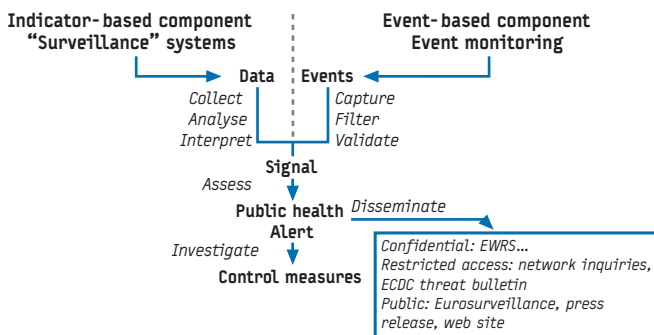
Indicator-based component
"Surveillance" systems

Event-based component
Event monitoring

Data

Events

Collect
Analyse
Interpret

Capture
Filter
Validate

Signal

Assess

Public health

Disseminate

Alert

Investigate

Control measures

Confidential: EWRS...
Restricted access: network inquiries, ECDC threat bulletin
Public: Eurosurveillance, press release, web site